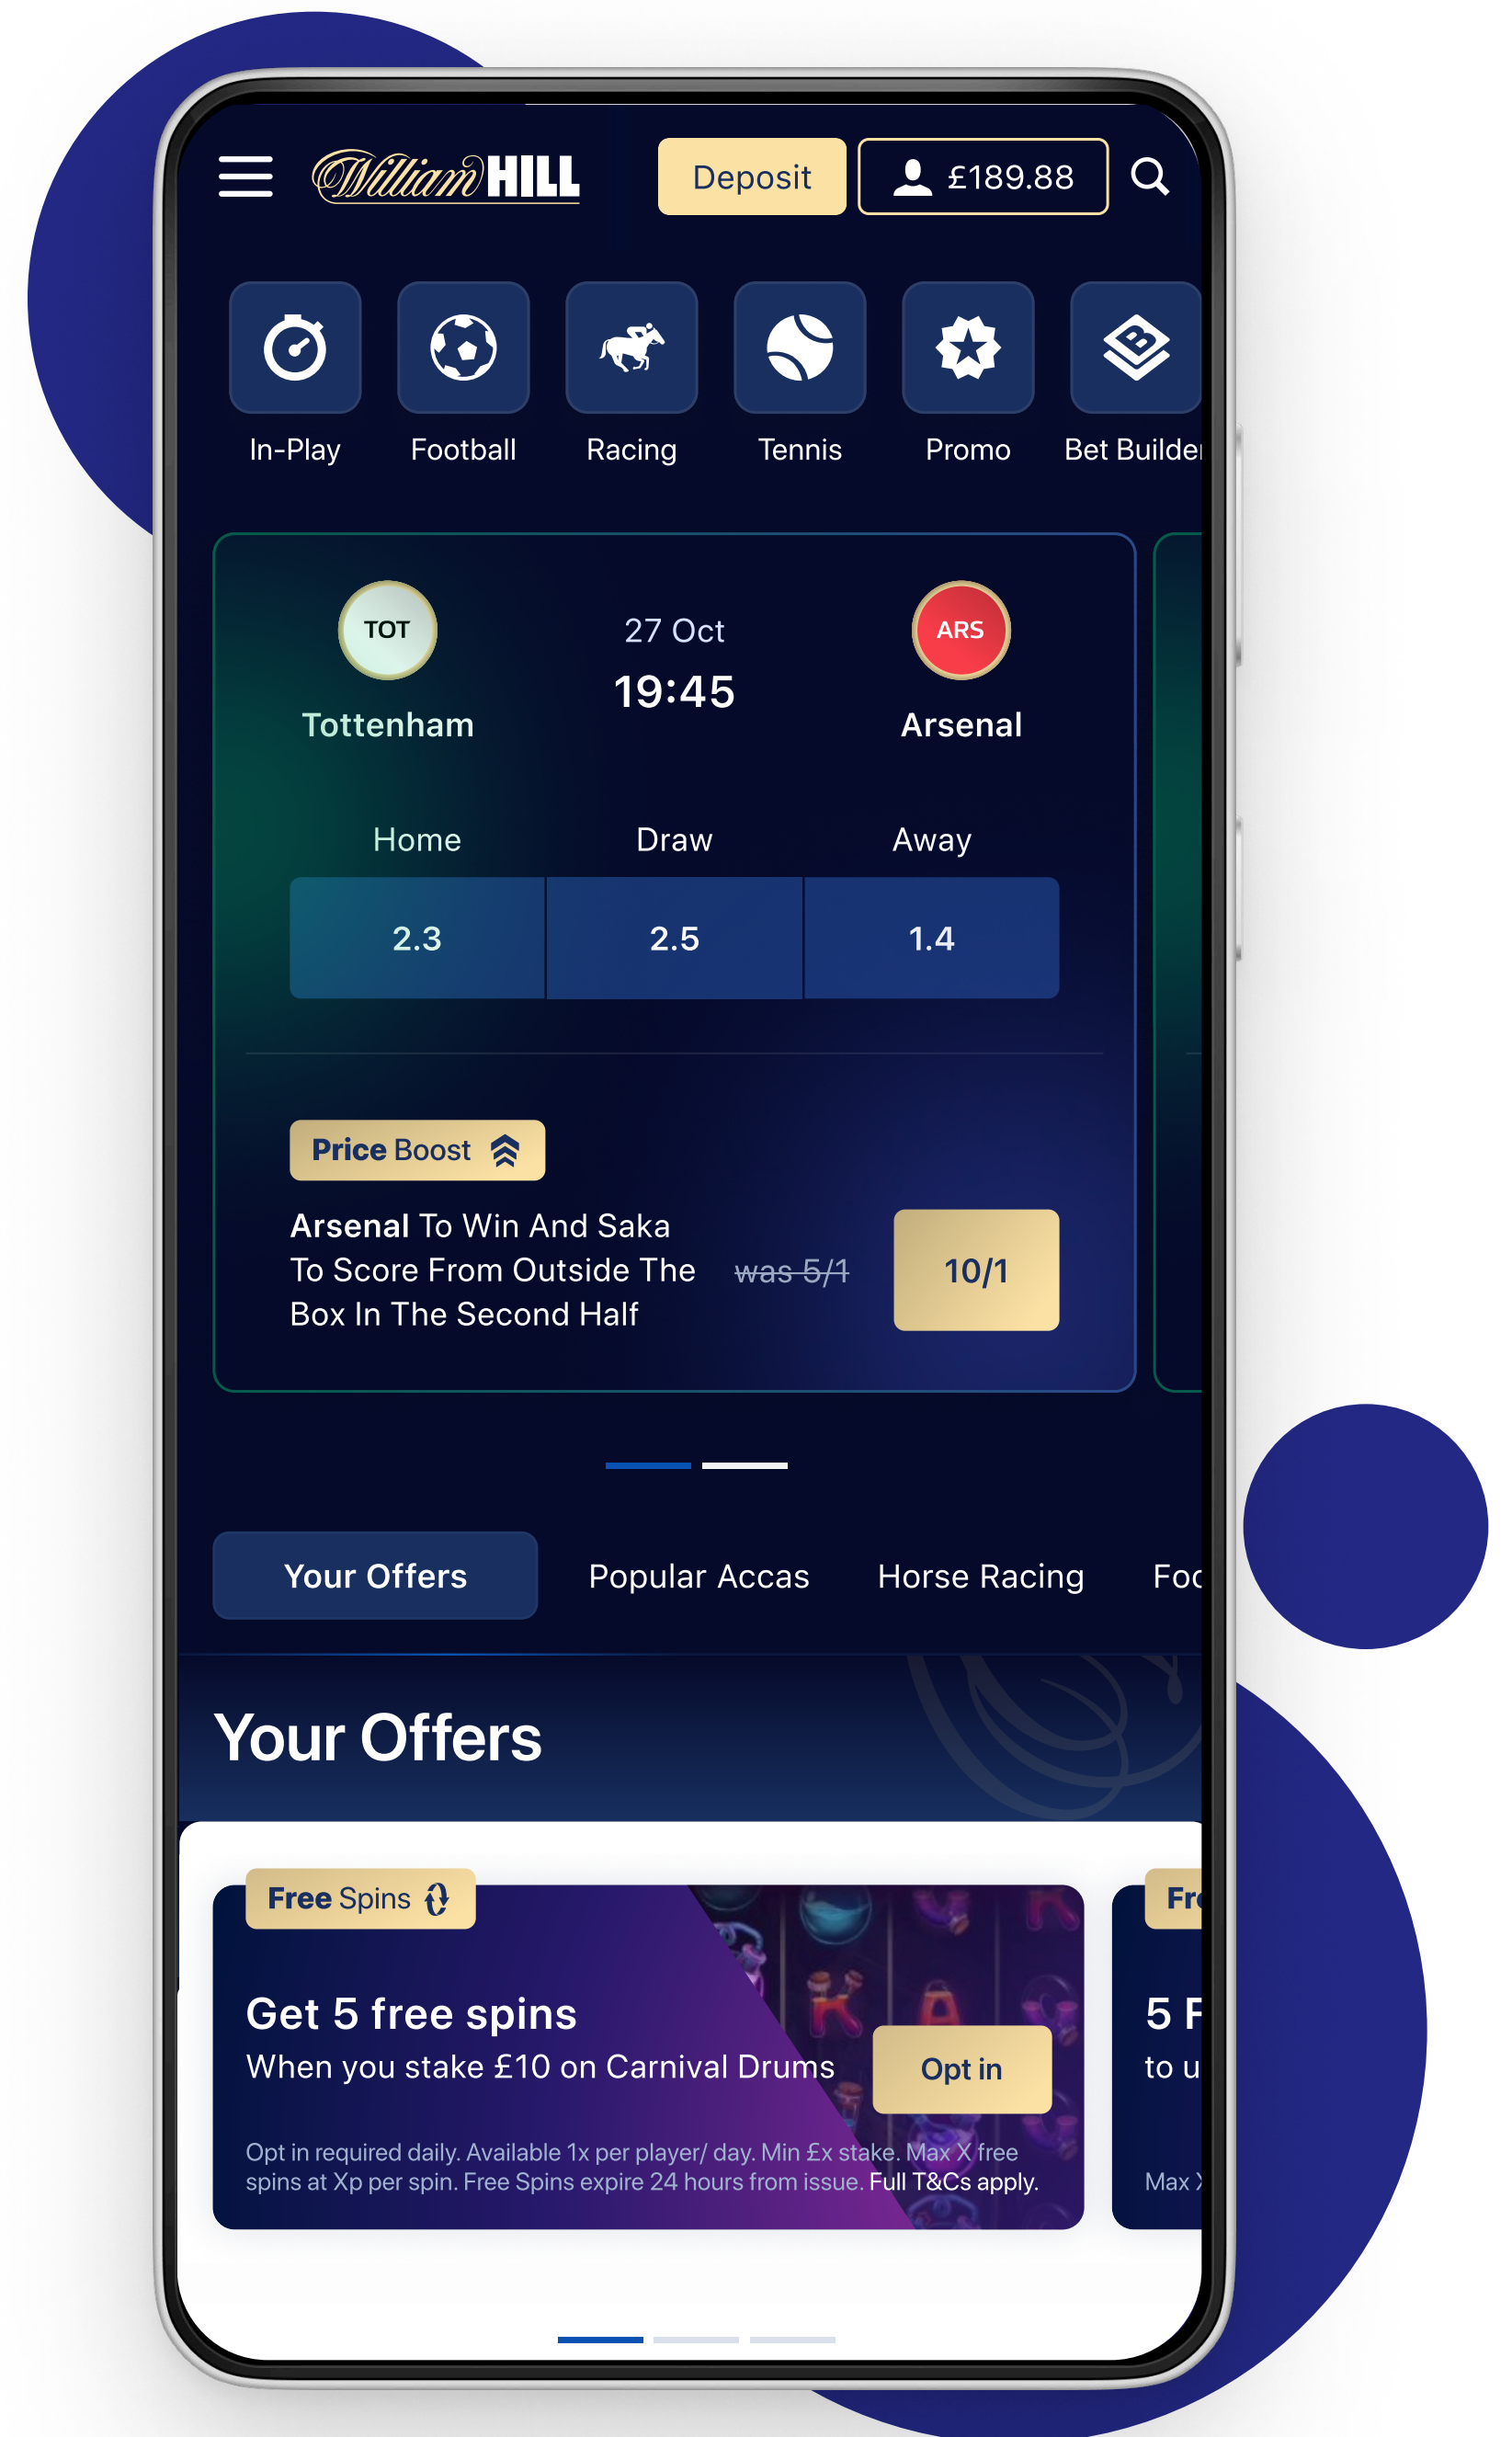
William HILL

Deposit

£189.88

In-Play

Football

Racing

Tennis

Promo

Bet Builder

TOT

Tottenham

27 Oct

19:45

ARS

Arsenal

| Home | Draw | Away |
|---|---|---|
| 2.3 | 2.5 | 1.4 |

Price Boost

Arsenal To Win And Saka To Score From Outside The Box In The Second Half

was 5/1

10/1

Your Offers

Popular Accas

Horse Racing

Foo

Your Offers

Free Spins

Get 5 free spins

When you stake £10 on Carnival Drums

Opt in

Opt in required daily. Available 1x per player/ day. Min £x stake. Max X free spins at Xp per spin. Free Spins expire 24 hours from issue. Full T&Cs apply.

Fr

5 F

to u

Max X